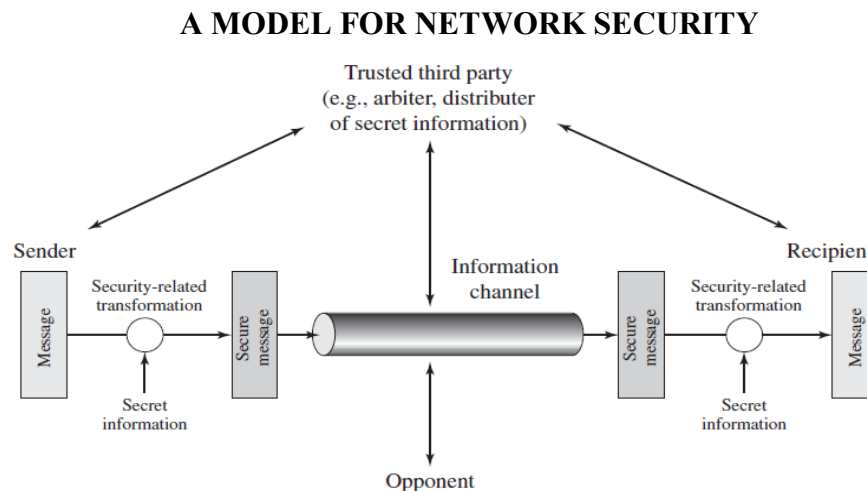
A MODEL FOR NETWORK SECURITY

Trusted third party
(e.g., arbiter, distributer of secret information)

Sender

Recipien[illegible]

Message

Security-related transformation

Secret information

Secure message

Information channel

Secure message

Security-related transformation

Secret information

Message

Opponent